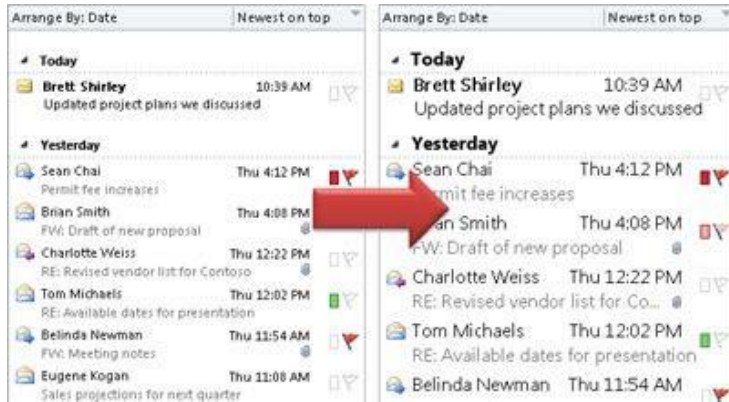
Arrange By: Date | Newest on top

Today

Brett Shirley 10:39 AM
Updated project plans we discussed

Yesterday

Sean Chai Thu 4:12 PM
Permit fee increases

Brian Smith Thu 4:08 PM
FW: Draft of new proposal

Charlotte Weiss Thu 12:22 PM
RE: Revised vendor list for Contoso

Tom Michaels Thu 12:02 PM
RE: Available dates for presentation

Belinda Newman Thu 11:54 AM
FW: Meeting notes

Eugene Kogan Thu 11:08 AM
Sales projections for next quarter

Arrange By: Date | Newest on top

Today

Brett Shirley 10:39 AM
Updated project plans we discussed

Yesterday

Sean Chai Thu 4:12 PM
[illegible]mit fee increases

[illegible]an Smith Thu 4:08 PM
FW: Draft of new proposal

Charlotte Weiss Thu 12:22 PM
RE: Revised vendor list for Co...

Tom Michaels Thu 12:02 PM
RE: Available dates for presentation

Belinda Newman Thu 11:54 AM